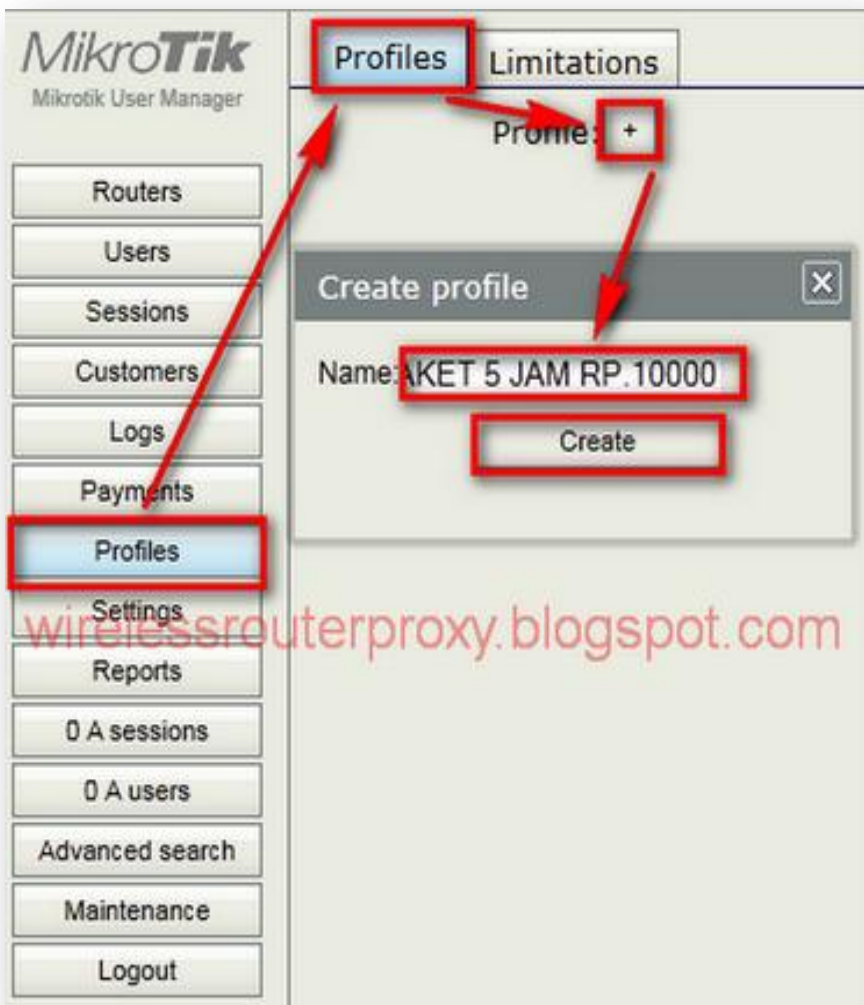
MikroTik
Mikrotik User Manager

Routers
Users
Sessions
Customers
Logs
Payments
Profiles
Settings
Reports
0 A sessions
0 A users
Advanced search
Maintenance
Logout

Profiles
Limitations

Profile: +

Create profile
Name: AKET 5 JAM RP.10000
Create

wirelessrouterproxy.blogspot.com